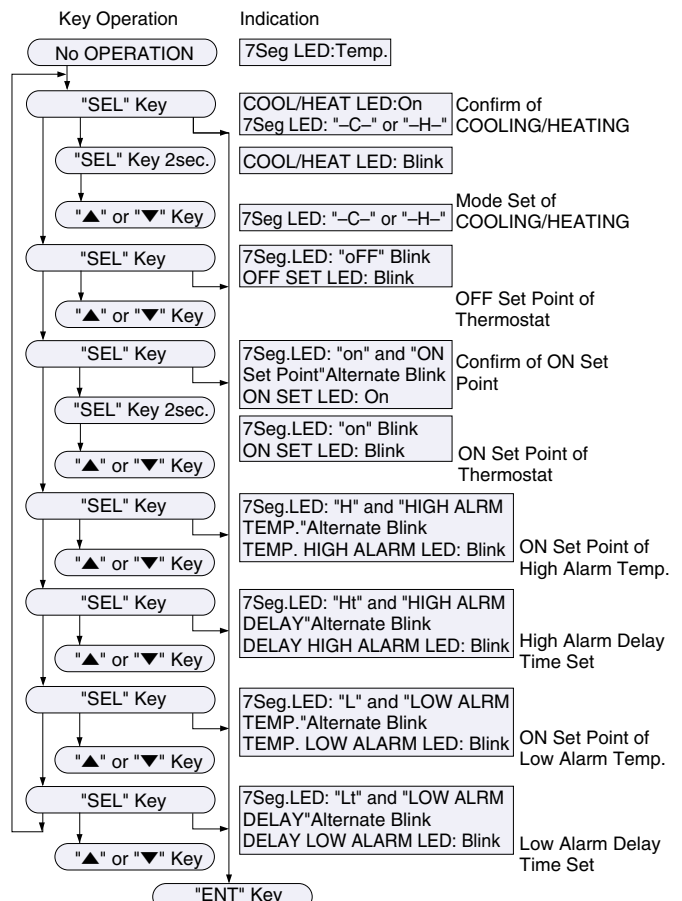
Key Operation

Indication

No OPERATION

7Seg LED:Temp.

"SEL" Key

COOL/HEAT LED:On
7Seg LED: "–C–" or "–H–"

Confirm of COOLING/HEATING

"SEL" Key 2sec.

COOL/HEAT LED: Blink

"▲" or "▼" Key

7Seg LED: "–C–" or "–H–"

Mode Set of COOLING/HEATING

"SEL" Key

7Seg.LED: "oFF" Blink
OFF SET LED: Blink

"▲" or "▼" Key

OFF Set Point of Thermostat

"SEL" Key

7Seg.LED: "on" and "ON Set Point"Alternate Blink
ON SET LED: On

Confirm of ON Set Point

"SEL" Key 2sec.

7Seg.LED: "on" Blink
ON SET LED: Blink

"▲" or "▼" Key

ON Set Point of Thermostat

"SEL" Key

7Seg.LED: "H" and "HIGH ALRM TEMP."Alternate Blink
TEMP. HIGH ALARM LED: Blink

"▲" or "▼" Key

ON Set Point of High Alarm Temp.

"SEL" Key

7Seg.LED: "Ht" and "HIGH ALRM DELAY"Alternate Blink
DELAY HIGH ALARM LED: Blink

"▲" or "▼" Key

High Alarm Delay Time Set

"SEL" Key

7Seg.LED: "L" and "LOW ALRM TEMP."Alternate Blink
TEMP. LOW ALARM LED: Blink

"▲" or "▼" Key

ON Set Point of Low Alarm Temp.

"SEL" Key

7Seg.LED: "Lt" and "LOW ALRM DELAY"Alternate Blink
DELAY LOW ALARM LED: Blink

"▲" or "▼" Key

Low Alarm Delay Time Set

"ENT" Key